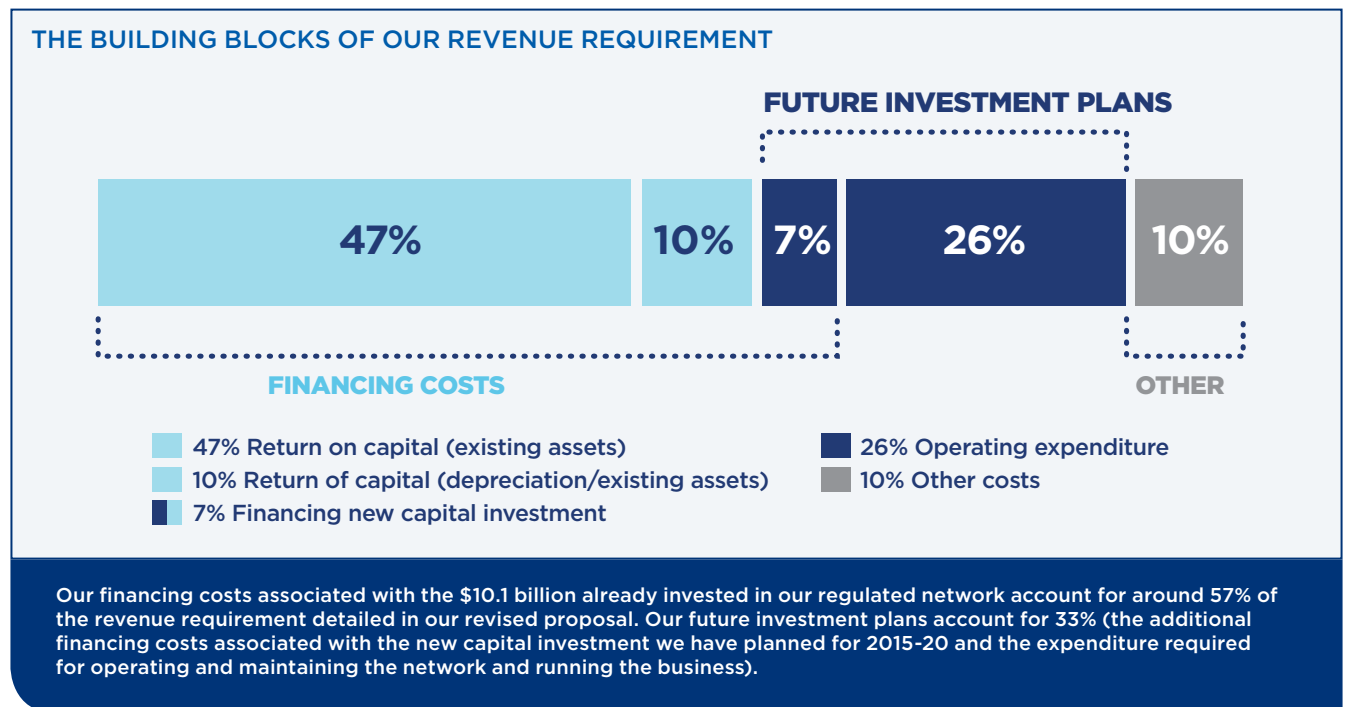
THE BUILDING BLOCKS OF OUR REVENUE REQUIREMENT

FUTURE INVESTMENT PLANS

47%

10%

7%

26%

10%

FINANCING COSTS

OTHER

47% Return on capital (existing assets)
10% Return of capital (depreciation/existing assets)
7% Financing new capital investment

26% Operating expenditure
10% Other costs

Our financing costs associated with the $10.1 billion already invested in our regulated network account for around 57% of the revenue requirement detailed in our revised proposal. Our future investment plans account for 33% (the additional financing costs associated with the new capital investment we have planned for 2015-20 and the expenditure required for operating and maintaining the network and running the business).